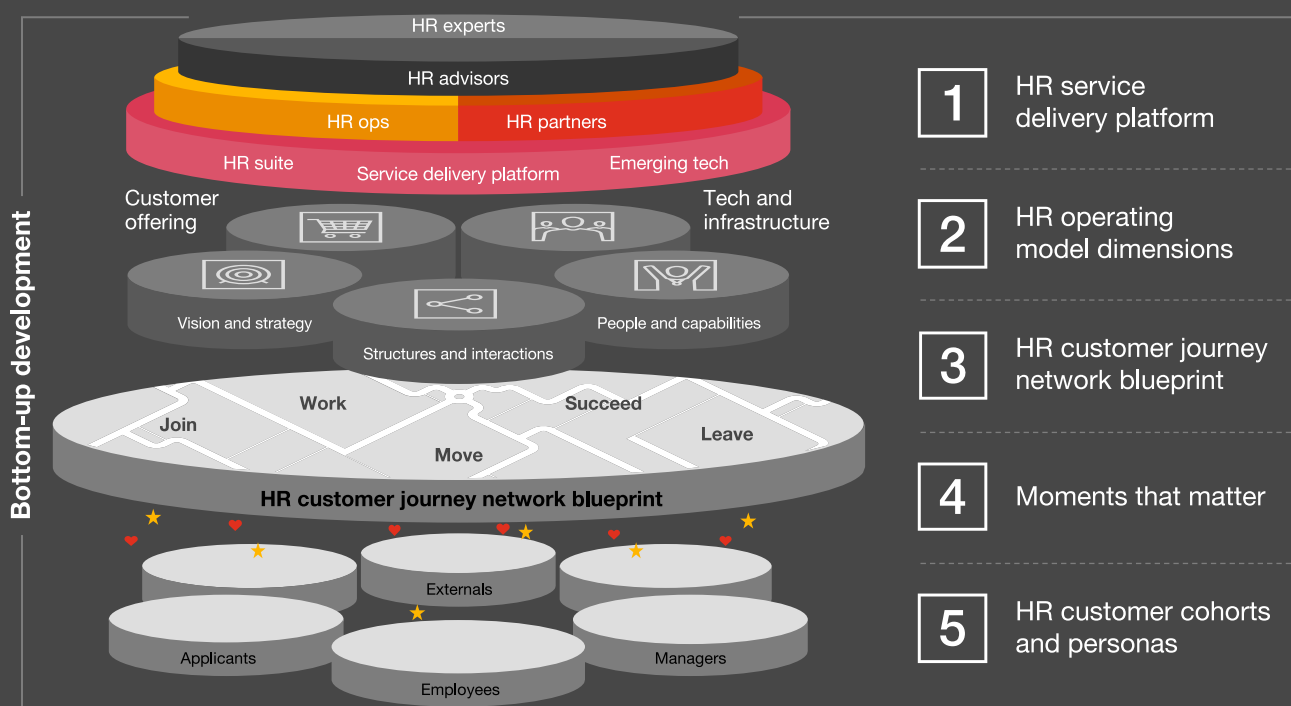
Bottom-up development

HR experts

HR advisors

HR ops

HR partners

HR suite

Service delivery platform

Emerging tech

Customer offering

Tech and infrastructure

Vision and strategy

People and capabilities

Structures and interactions

Join

Work

Succeed

Move

Leave

HR customer journey network blueprint

Externals

Applicants

Managers

Employees

1 HR service delivery platform

2 HR operating model dimensions

3 HR customer journey network blueprint

4 Moments that matter

5 HR customer cohorts and personas